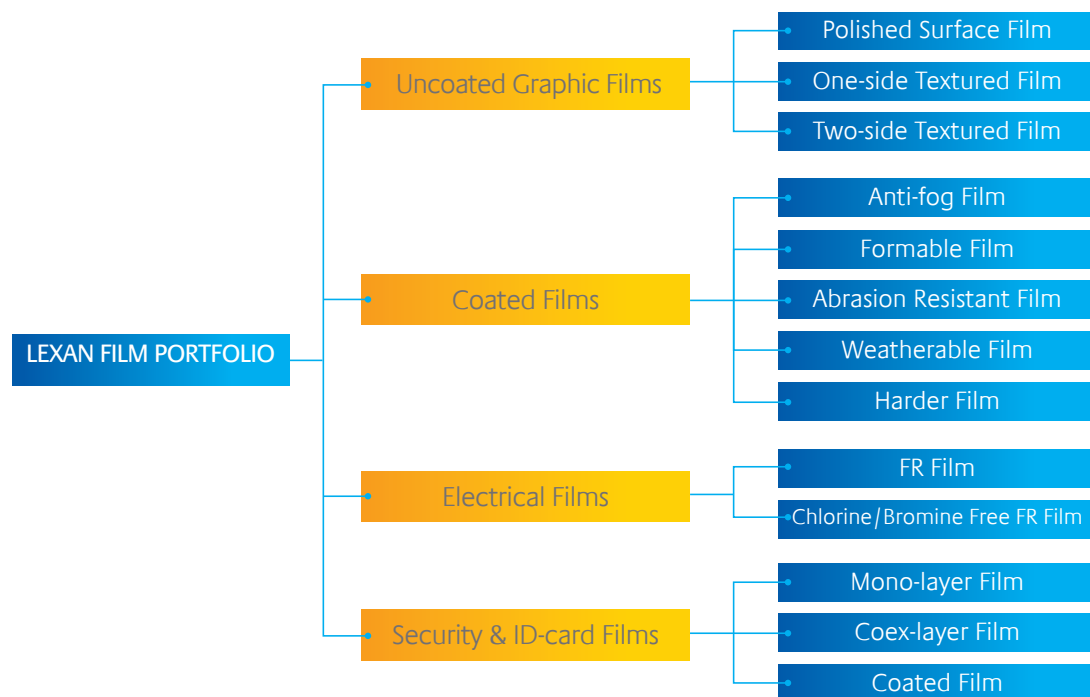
LEXAN FILM PORTFOLIO

Uncoated Graphic Films
Polished Surface Film
One-side Textured Film
Two-side Textured Film

Coated Films
Anti-fog Film
Formable Film
Abrasion Resistant Film
Weatherable Film
Harder Film

Electrical Films
FR Film
Chlorine/Bromine Free FR Film

Security & ID-card Films
Mono-layer Film
Coex-layer Film
Coated Film